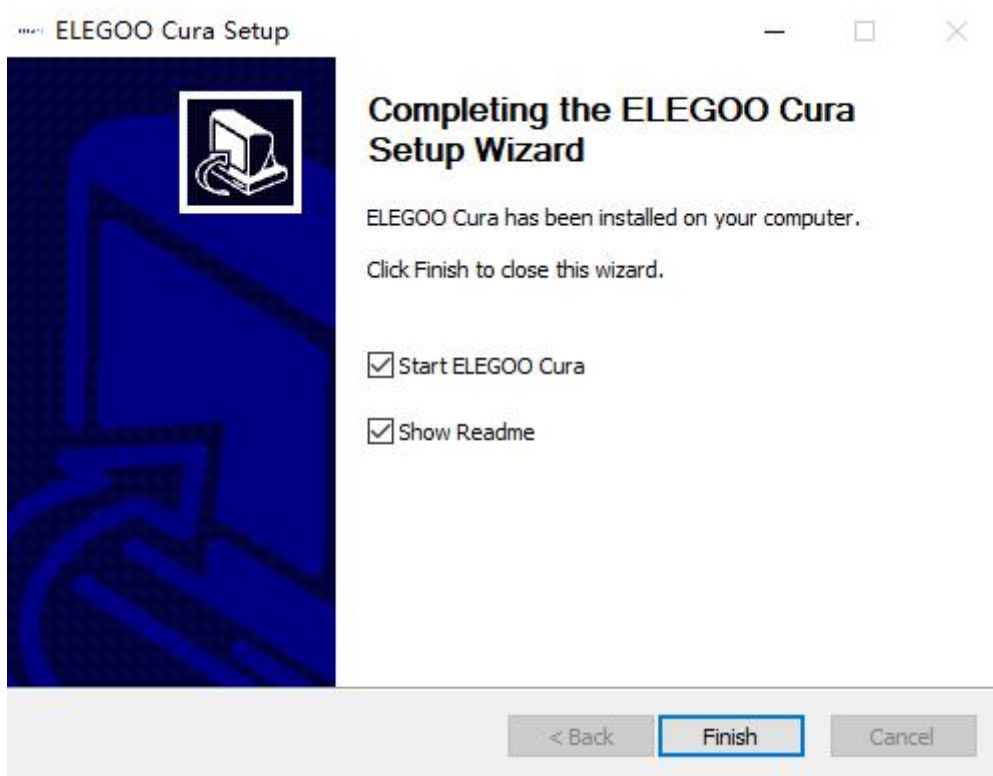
ELEGOO Cura Setup

Completing the ELEGOO Cura Setup Wizard

ELEGOO Cura has been installed on your computer.

Click Finish to close this wizard.

Start ELEGOO Cura

Show Readme

< Back

Finish

Cancel